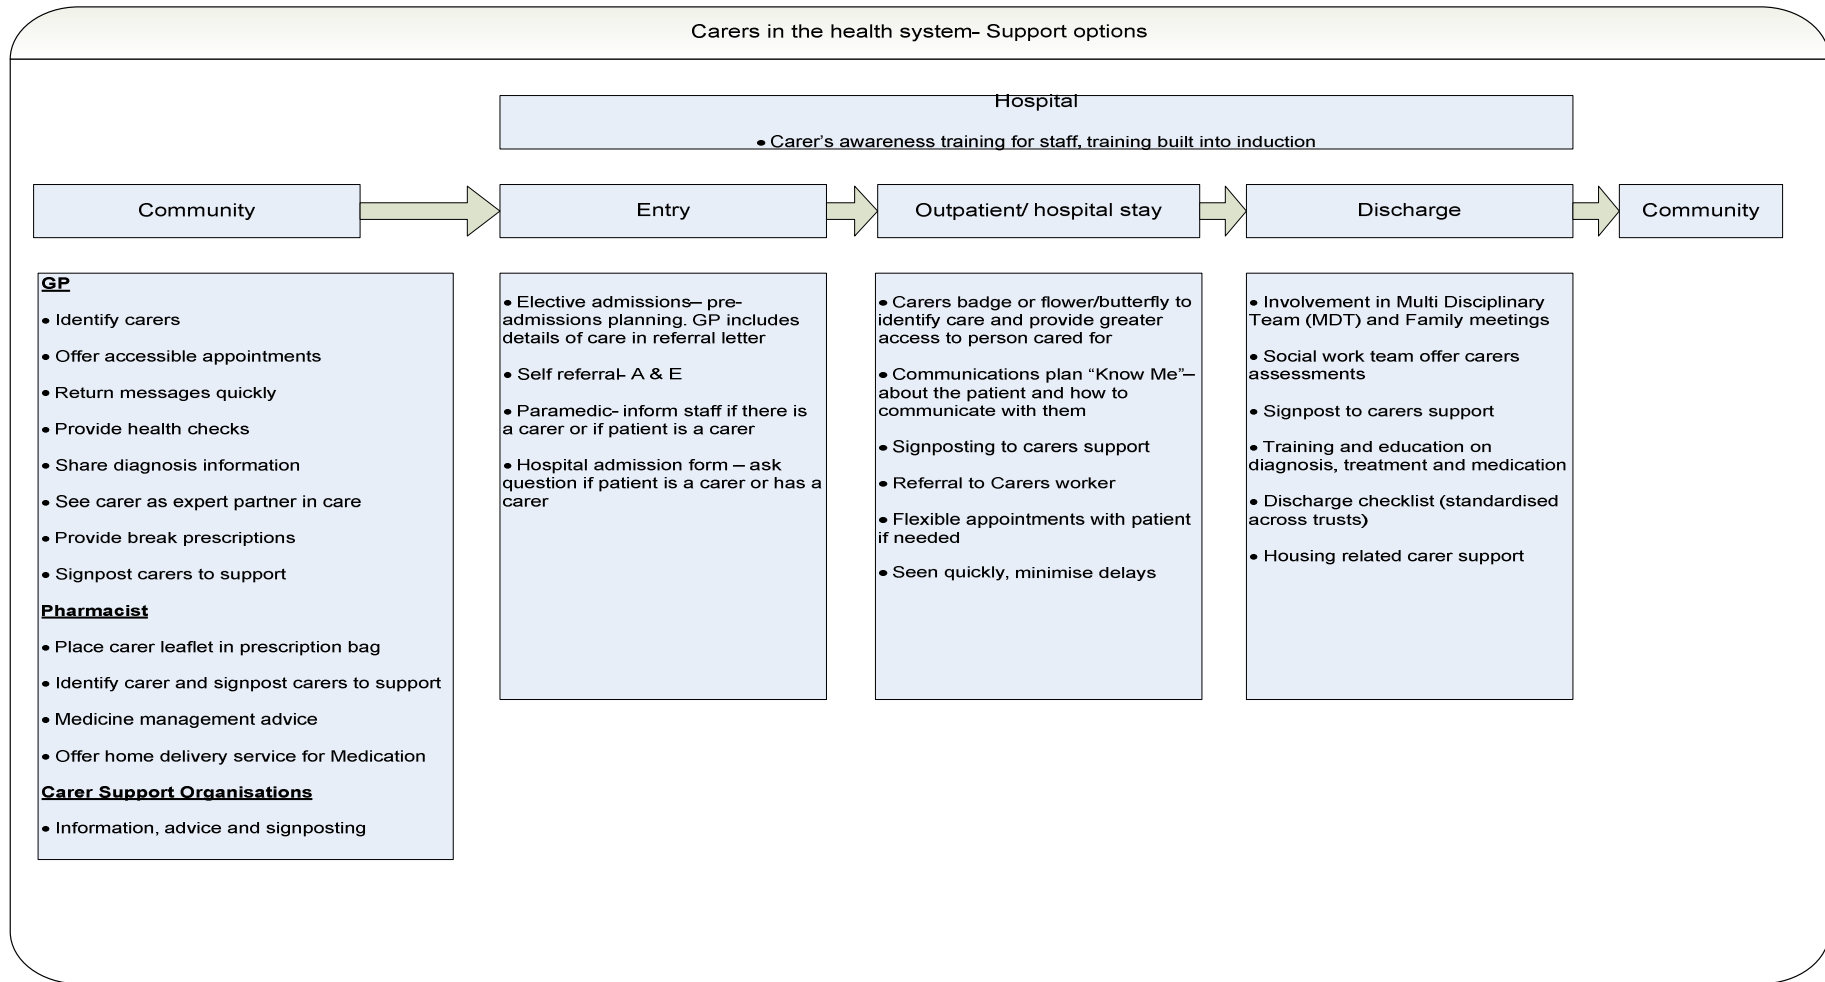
Carers in the health system- Support options

Hospital

• Carer's awareness training for staff, training built into induction

Community

Entry

Outpatient/ hospital stay

Discharge

Community

GP

• Identify carers

• Offer accessible appointments

• Return messages quickly

• Provide health checks

• Share diagnosis information

• See carer as expert partner in care

• Provide break prescriptions

• Signpost carers to support

Pharmacist

• Place carer leaflet in prescription bag

• Identify carer and signpost carers to support

• Medicine management advice

• Offer home delivery service for Medication

Carer Support Organisations

• Information, advice and signposting

• Elective admissions– pre-admissions planning. GP includes details of care in referral letter

• Self referral- A & E

• Paramedic- inform staff if there is a carer or if patient is a carer

• Hospital admission form – ask question if patient is a carer or has a carer

• Carers badge or flower/butterfly to identify care and provide greater access to person cared for

• Communications plan "Know Me"– about the patient and how to communicate with them

• Signposting to carers support

• Referral to Carers worker

• Flexible appointments with patient if needed

• Seen quickly, minimise delays

• Involvement in Multi Disciplinary Team (MDT) and Family meetings

• Social work team offer carers assessments

• Signpost to carers support

• Training and education on diagnosis, treatment and medication

• Discharge checklist (standardised across trusts)

• Housing related carer support